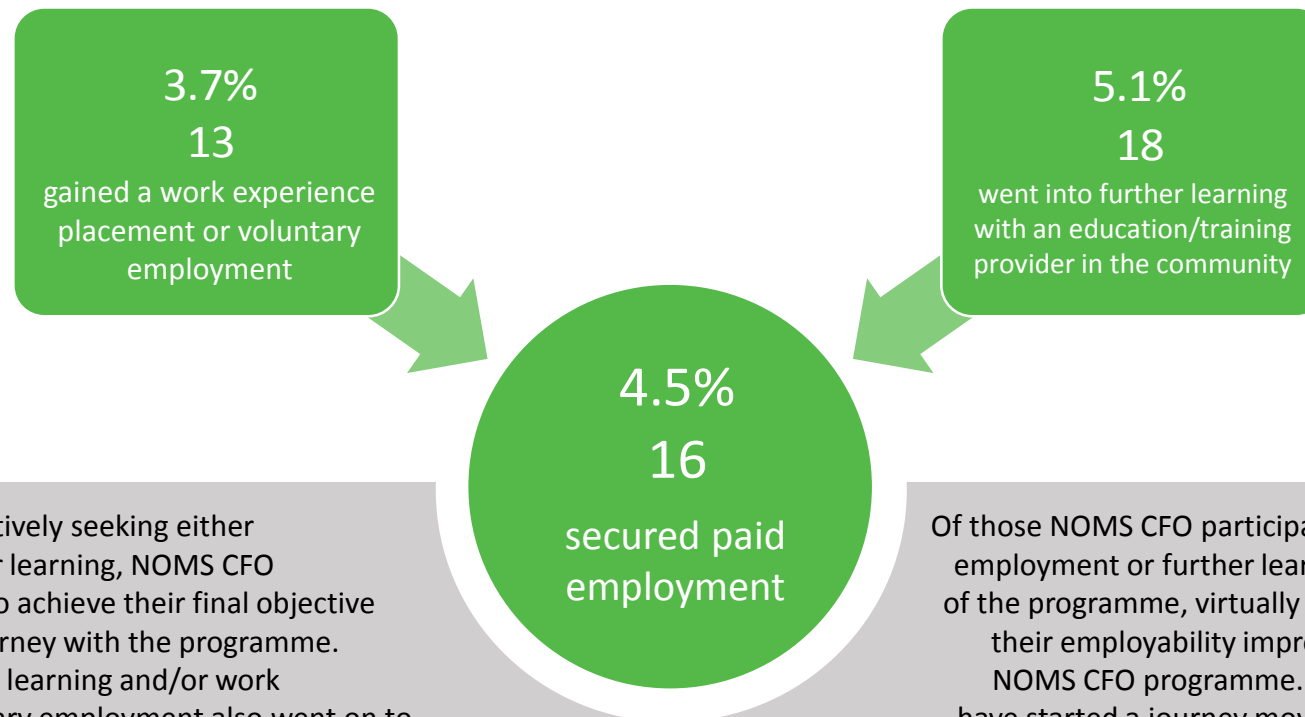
3.7%
13
gained a work experience placement or voluntary employment

5.1%
18
went into further learning with an education/training provider in the community

4.5%
16
secured paid employment

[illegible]tively seeking either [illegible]r learning, NOMS CFO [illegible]o achieve their final objective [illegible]rney with the programme. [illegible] learning and/or work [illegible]

Of those NOMS CFO particip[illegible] employment or further lea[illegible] of the programme, virtually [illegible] their employability impr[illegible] NOMS CFO programme. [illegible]